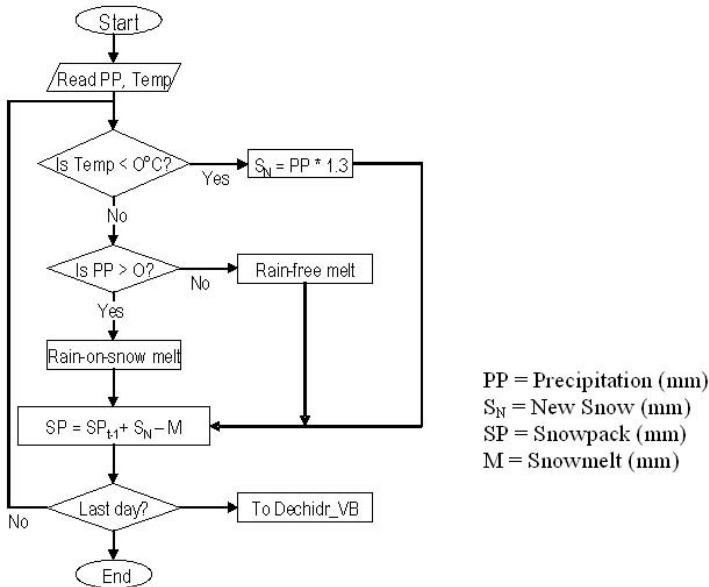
Start

Read PP, Temp

Is Temp < O°C?

Yes

$S_N$ = PP * 1.3

No

Is PP > O?

No

Rain-free melt

Yes

Rain-on-snow melt

SP = $SP_{t-1}$ + $S_N$ – M

No

Last day?

To Dechidr_VB

End

PP = Precipitation (mm)
$S_N$ = New Snow (mm)
SP = Snowpack (mm)
M = Snowmelt (mm)